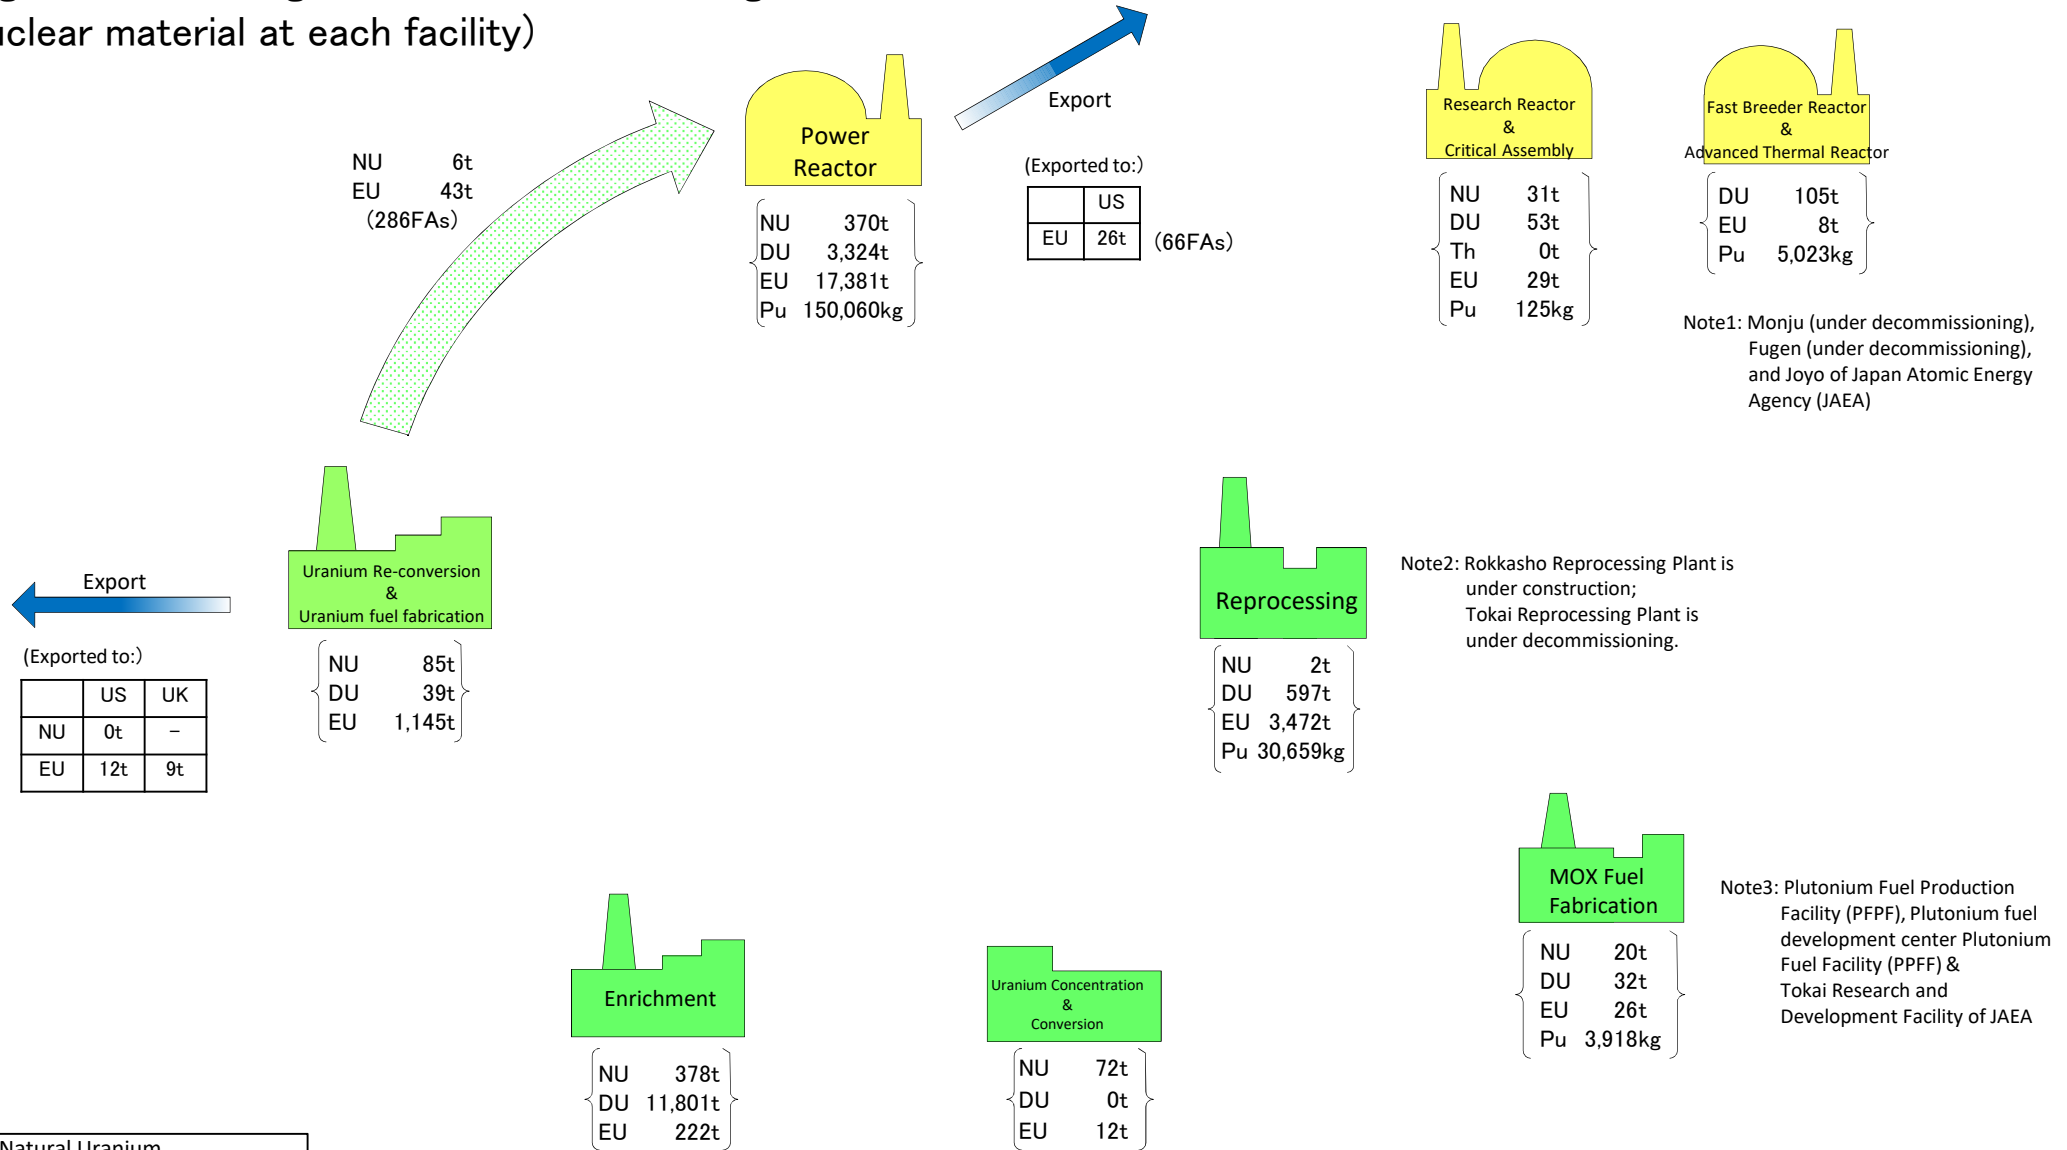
uclear material at each facility)

NU 6t
EU 43t
(286FAs)

Power Reactor

NU 370t
DU 3,324t
EU 17,381t
Pu 150,060kg

Export

(Exported to:)

| | US |
|---|---|
| EU | 26t |

(66FAs)

Research Reactor & Critical Assembly

NU 31t
DU 53t
Th 0t
EU 29t
Pu 125kg

Fast Breeder Reactor & Advanced Thermal Reactor

DU 105t
EU 8t
Pu 5,023kg

Note1: Monju (under decommissioning), Fugen (under decommissioning), and Joyo of Japan Atomic Energy Agency (JAEA)

Export

Uranium Re-conversion & Uranium fuel fabrication

(Exported to:)

| | US | UK |
|---|---|---|
| NU | 0t | – |
| EU | 12t | 9t |

NU 85t
DU 39t
EU 1,145t

Reprocessing

NU 2t
DU 597t
EU 3,472t
Pu 30,659kg

Note2: Rokkasho Reprocessing Plant is under construction; Tokai Reprocessing Plant is under decommissioning.

MOX Fuel Fabrication

NU 20t
DU 32t
EU 26t
Pu 3,918kg

Note3: Plutonium Fuel Production Facility (PFPF), Plutonium fuel development center Plutonium Fuel Facility (PPFF) & Tokai Research and Development Facility of JAEA

Enrichment

NU 378t
DU 11,801t
EU 222t

Uranium Concentration & Conversion

NU 72t
DU 0t
EU 12t

Natural Uranium